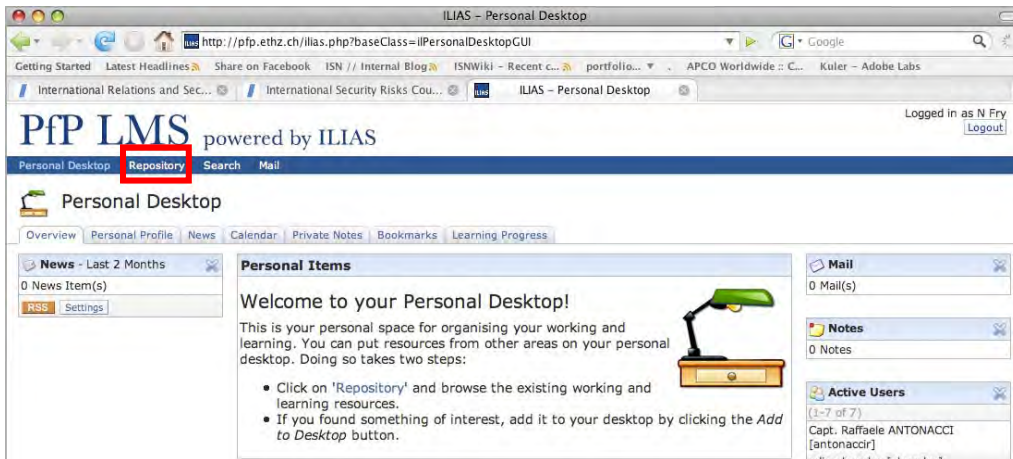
ILIAS – Personal Desktop

http://pfp.ethz.ch/ilias.php?baseClass=ilPersonalDesktopGUI

Google

Getting Started Latest Headlines Share on Facebook ISN // Internal Blog ISNWiki – Recent c... portfolio... APCO Worldwide :: C... Kuler – Adobe Labs

International Relations and Sec... International Security Risks Cou... ILIAS – Personal Desktop

Logged in as N Fry
Logout

PfP LMS powered by ILIAS

Personal Desktop Repository Search Mail

Personal Desktop

Overview Personal Profile News Calendar Private Notes Bookmarks Learning Progress

News - Last 2 Months
0 News Item(s)
RSS Settings

Personal Items

Welcome to your Personal Desktop!

This is your personal space for organising your working and learning. You can put resources from other areas on your personal desktop. Doing so takes two steps:

• Click on 'Repository' and browse the existing working and learning resources.
• If you found something of interest, add it to your desktop by clicking the *Add to Desktop* button.

Mail
0 Mail(s)

Notes
0 Notes

Active Users
(1-7 of 7)
Capt. Raffaele ANTONACCI [antonaccir]